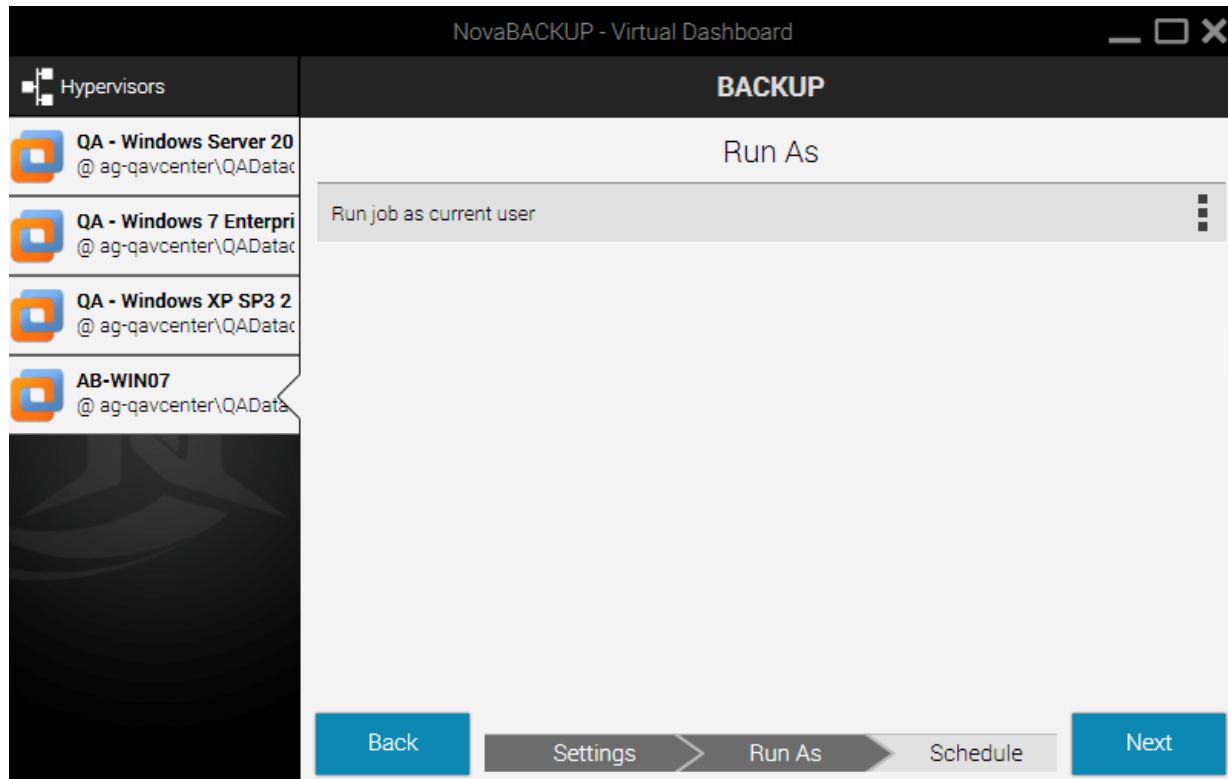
NovaBACKUP - Virtual Dashboard

Hypervisors

QA - Windows Server 20
@ ag-qavcenter\QADatac

QA - Windows 7 Enterpri
@ ag-qavcenter\QADatac

QA - Windows XP SP3 2
@ ag-qavcenter\QADatac

AB-WIN07
@ ag-qavcenter\QADat

BACKUP

Run As

Run job as current user

Back

Settings

Run As

Schedule

Next